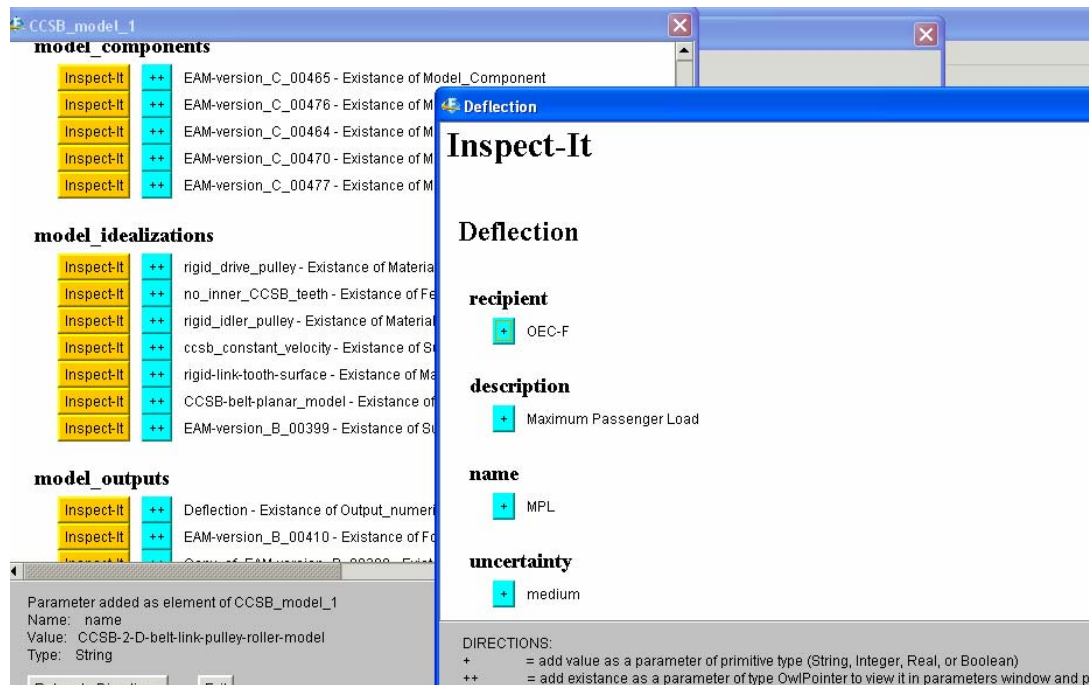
CCSB_model_1

model_components

Inspect-It ++ EAM-version_C_00465 - Existance of Model_Component
Inspect-It ++ EAM-version_C_00476 - Existance of M
Inspect-It ++ EAM-version_C_00464 - Existance of M
Inspect-It ++ EAM-version_C_00470 - Existance of M
Inspect-It ++ EAM-version_C_00477 - Existance of M

model_idealizations

Inspect-It ++ rigid_drive_pulley - Existance of Materia
Inspect-It ++ no_inner_CCSB_teeth - Existance of Fe
Inspect-It ++ rigid_idler_pulley - Existance of Material
Inspect-It ++ ccsb_constant_velocity - Existance of S
Inspect-It ++ rigid-link-tooth-surface - Existance of Ma
Inspect-It ++ CCSB-belt-planar_model - Existance of
Inspect-It ++ EAM-version_B_00399 - Existance of Su

model_outputs

Inspect-It ++ Deflection - Existance of Output_numeri
Inspect-It ++ EAM-version_B_00410 - Existance of Fo
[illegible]

Parameter added as element of CCSB_model_1
Name: name
Value: CCSB-2-D-belt-link-pulley-roller-model
Type: String

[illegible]

Deflection

Inspect-It

Deflection

recipient
+ OEC-F

description
+ Maximum Passenger Load

name
+ MPL

uncertainty
+ medium

DIRECTIONS:
+ = add value as a parameter of primitive type (String, Integer, Real, or Boolean)
++ = add existance as a parameter of type OwlPointer to view it in parameters window and p